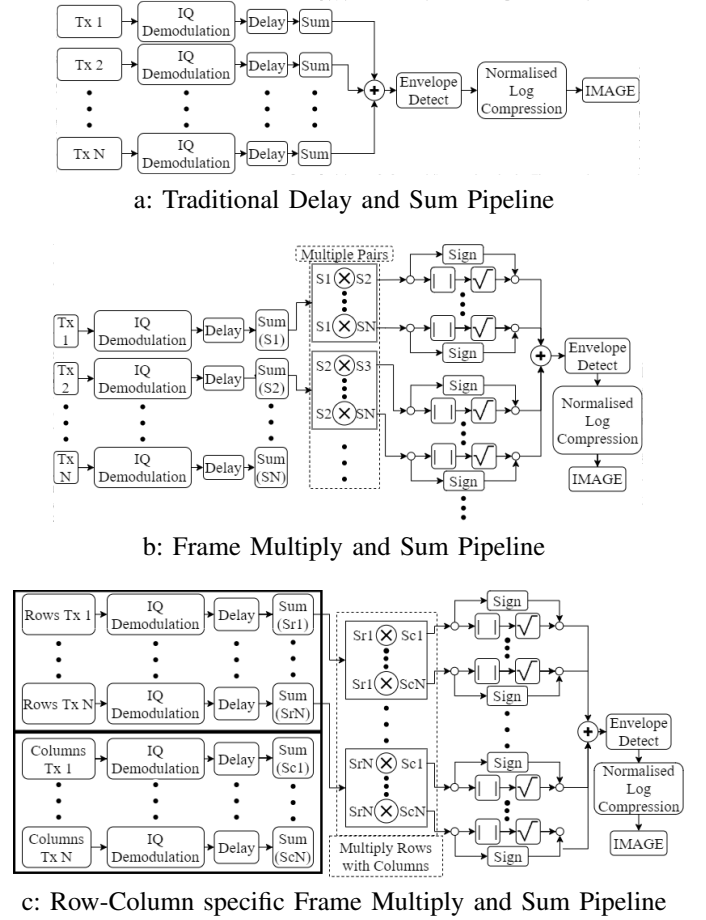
Tx 1
IQ Demodulation
Delay
Sum
Tx 2
IQ Demodulation
Delay
Sum
Tx N
IQ Demodulation
Delay
Sum
Envelope Detect
Normalised Log Compression
IMAGE

a: Traditional Delay and Sum Pipeline

Multiple Pairs
Tx 1
IQ Demodulation
Delay
Sum (S1)
Tx 2
IQ Demodulation
Delay
Sum (S2)
Tx N
IQ Demodulation
Delay
Sum (SN)
S1 $\otimes$ S2
S1 $\otimes$ SN
S2 $\otimes$ S3
S2 $\otimes$ SN
Sign
| |
$\sqrt{}$
Sign
Sign
Sign
Envelope Detect
Normalised Log Compression
IMAGE

b: Frame Multiply and Sum Pipeline

Rows Tx 1
IQ Demodulation
Delay
Sum (Sr1)
Rows Tx N
IQ Demodulation
Delay
Sum (SrN)
Columns Tx 1
IQ Demodulation
Delay
Sum (Sc1)
Columns Tx N
IQ Demodulation
Delay
Sum (ScN)
Sr1 $\otimes$ Sc1
Sr1 $\otimes$ ScN
SrN $\otimes$ Sc1
SrN $\otimes$ ScN
Multiply Rows with Columns
Sign
| |
$\sqrt{}$
Sign
Sign
Sign
Envelope Detect
Normalised Log Compression
IMAGE

c: Row-Column specific Frame Multiply and Sum Pipeline